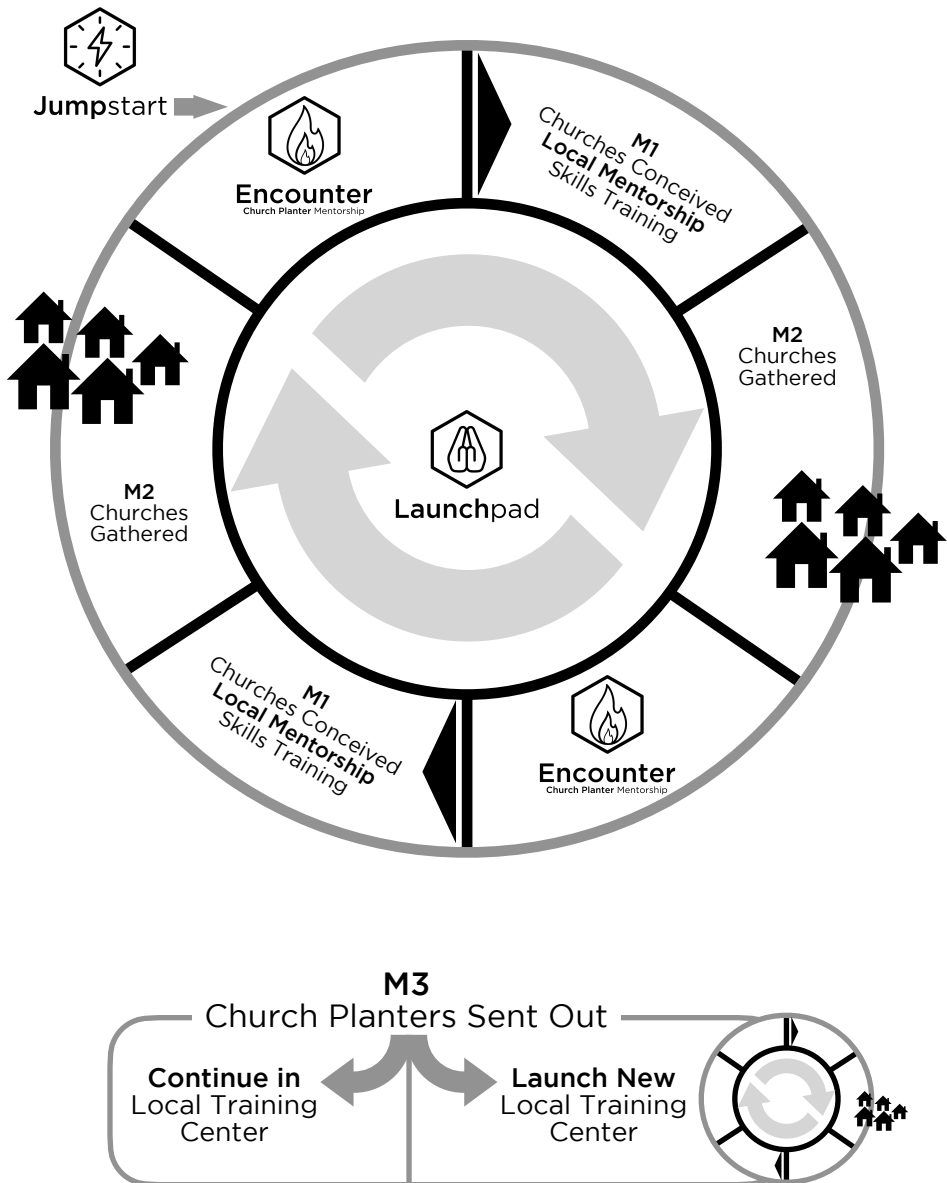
Jumpstart

Encounter
Church Planter Mentorship

M1
Churches Conceived
Local Mentorship
Skills Training

M2
Churches
Gathered

Launchpad

M2
Churches
Gathered

M1
Churches Conceived
Local Mentorship
Skills Training

Encounter
Church Planter Mentorship

M3
Church Planters Sent Out

Continue in
Local Training
Center

Launch New
Local Training
Center